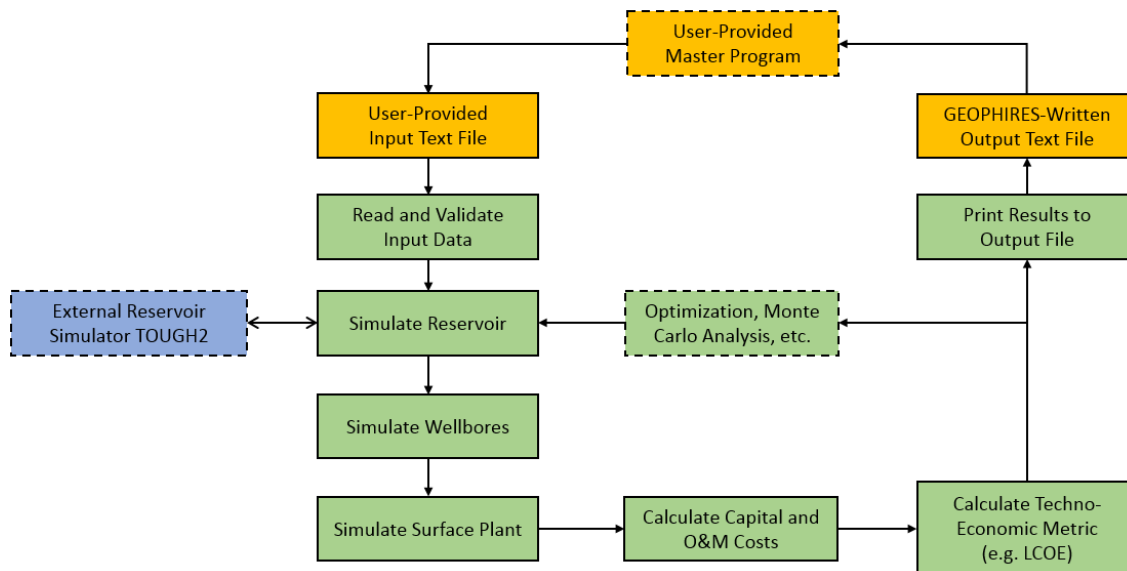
User-Provided Master Program

User-Provided Input Text File

Read and Validate Input Data

External Reservoir Simulator TOUGH2

Simulate Reservoir

Optimization, Monte Carlo Analysis, etc.

Simulate Wellbores

Simulate Surface Plant

Calculate Capital and O&M Costs

Calculate Techno-Economic Metric (e.g. LCOE)

Print Results to Output File

GEOPHIRES-Written Output Text File